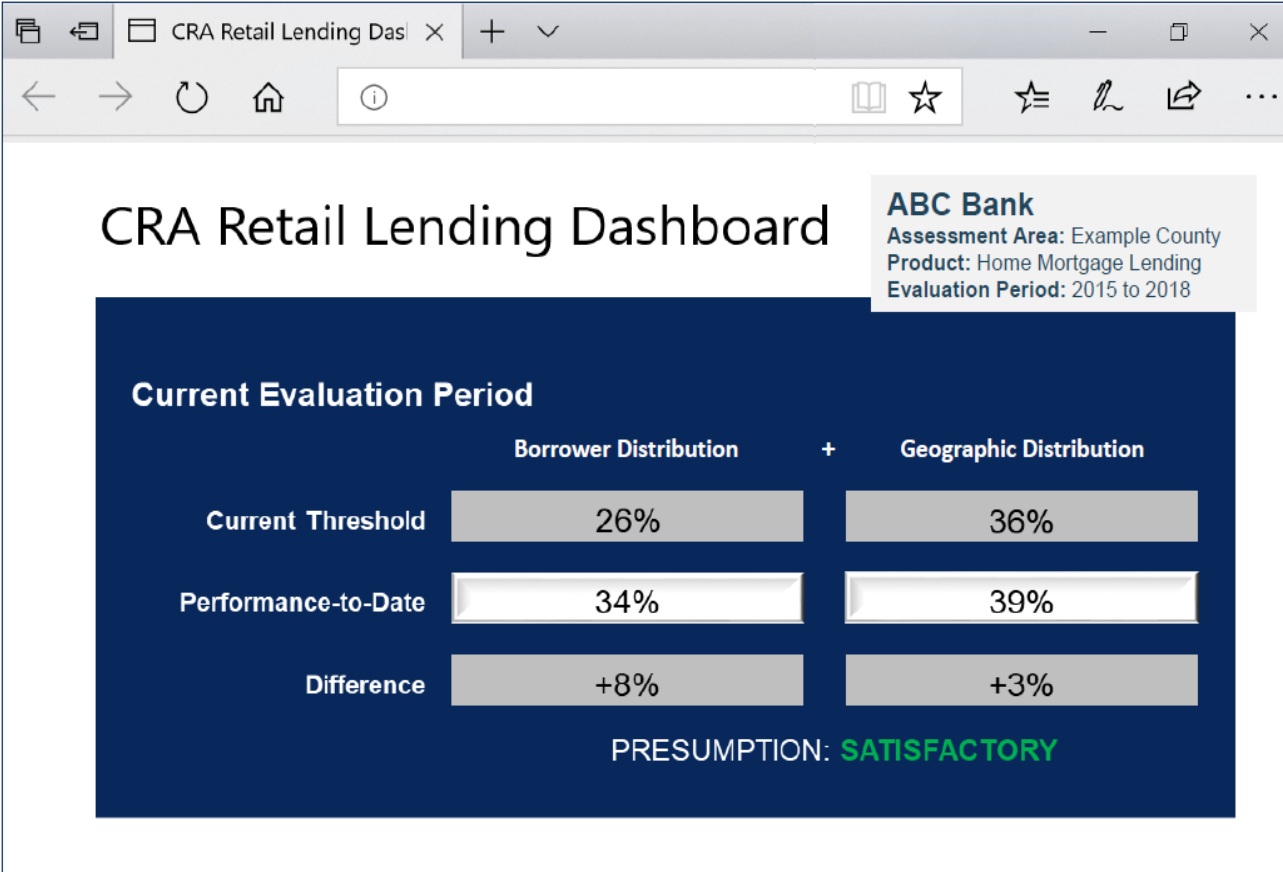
CRA Retail Lending Dasl

CRA Retail Lending Dashboard

ABC Bank
Assessment Area: Example County
Product: Home Mortgage Lending
Evaluation Period: 2015 to 2018

Current Evaluation Period

| | Borrower Distribution | + | Geographic Distribution |
|---|---|---|---|
| Current Threshold | 26% | | 36% |
| Performance-to-Date | 34% | | 39% |
| Difference | +8% | | +3% |

PRESUMPTION: SATISFACTORY